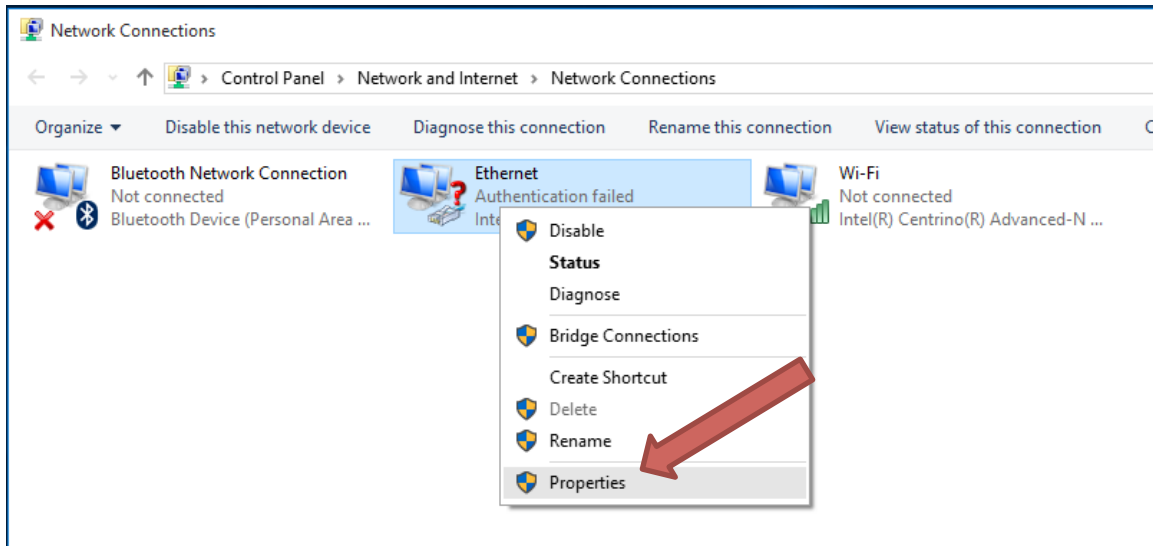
Network Connections

> Control Panel > Network and Internet > Network Connections

Organize ▾ Disable this network device Diagnose this connection Rename this connection View status of this connection C

Bluetooth Network Connection
Not connected
Bluetooth Device (Personal Area ...

Ethernet
Authentication failed
Inte

Wi-Fi
Not connected
Intel(R) Centrino(R) Advanced-N ...

Disable
Status
Diagnose
Bridge Connections
Create Shortcut
Delete
Rename
Properties